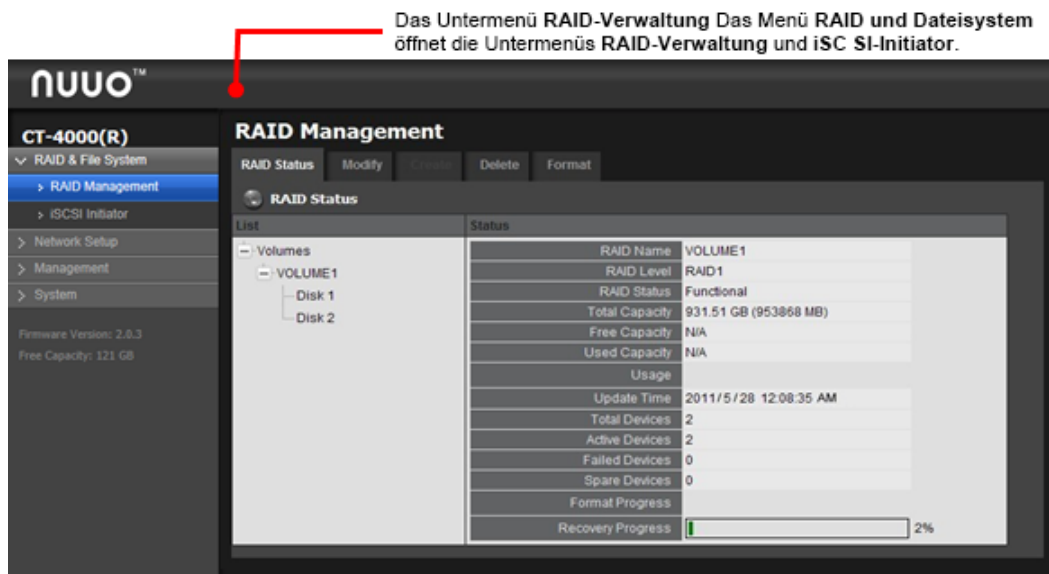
Das Untermenü **RAID-Verwaltung** Das Menü **RAID und Dateisystem** öffnet die Untermenüs **RAID-Verwaltung** und **iSC SI-Initiator**.

nuuo™

CT-4000(R)

RAID & File System

> RAID Management

> iSCSI Initiator

> Network Setup

> Management

> System

Firmware Version: 2.0.3

Free Capacity: 121 GB

RAID Management

RAID Status | Modify | Create | Delete | Format

RAID Status

List

Volumes

VOLUME1

Disk 1

Disk 2

Status

| | |
|---|---|
| RAID Name | VOLUME1 |
| RAID Level | RAID1 |
| RAID Status | Functional |
| Total Capacity | 931.51 GB (953868 MB) |
| Free Capacity | N/A |
| Used Capacity | N/A |
| Usage | |
| Update Time | 2011/5/28 12:08:35 AM |
| Total Devices | 2 |
| Active Devices | 2 |
| Failed Devices | 0 |
| Spare Devices | 0 |
| Format Progress | |
| Recovery Progress | 2% |